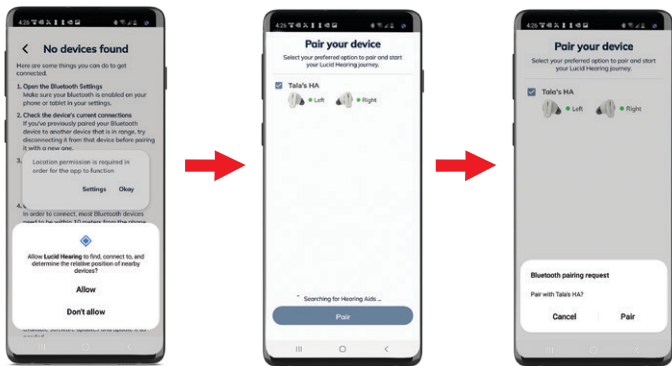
4:26

No devices found

Here are some things you can do to get connected.

1. Open the Bluetooth Settings
Make sure your Bluetooth is enabled on your phone or tablet in your settings.

2. Check the device's current connections
If you've previously paired your Bluetooth device to another device that is in range, try disconnecting it from that device before pairing it with a new one.

3. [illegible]

Location permission is required in order for the app to function

Settings Okay

4. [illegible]
In order to connect, most Bluetooth devices need to be within 10 meters from the phone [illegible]

Allow Lucid Hearing to find, connect to, and determine the relative position of nearby devices?

Allow

Don't allow

4:26

Pair your device

Select your preferred option to pair and start your Lucid Hearing journey.

Tala's HA

Left Right

Searching for Hearing Aids ...

Pair

4:26

Pair your device

Select your preferred option to pair and start your Lucid Hearing journey.

Tala's HA

Left Right

Bluetooth pairing request

Pair with Tala's HA?

Cancel Pair